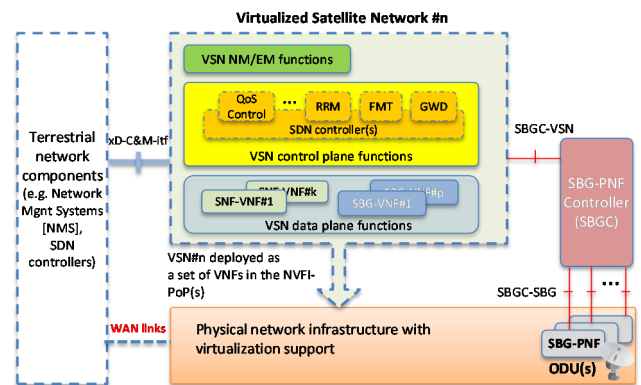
Virtualized Satellite Network #n

Terrestrial network components (e.g. Network Mgnt Systems [NMS], SDN controllers)

xD-C&M-itf

VSN NM/EM functions

QoS Control

...

RRM

FMT

GWD

SDN controller(s)

VSN control plane functions

SNF-VNF#k

SNF-VNF#1

SBG-VNF#p

SBG-VNF#1

VSN data plane functions

SBGC-VSN

SBG-PNF Controller (SBGC)

VSN#n deployed as a set of VNFs in the NVFI-PoP(s)

SBGC-SBG

...

WAN links

Physical network infrastructure with virtualization support

SBG-PNF

ODU(s)